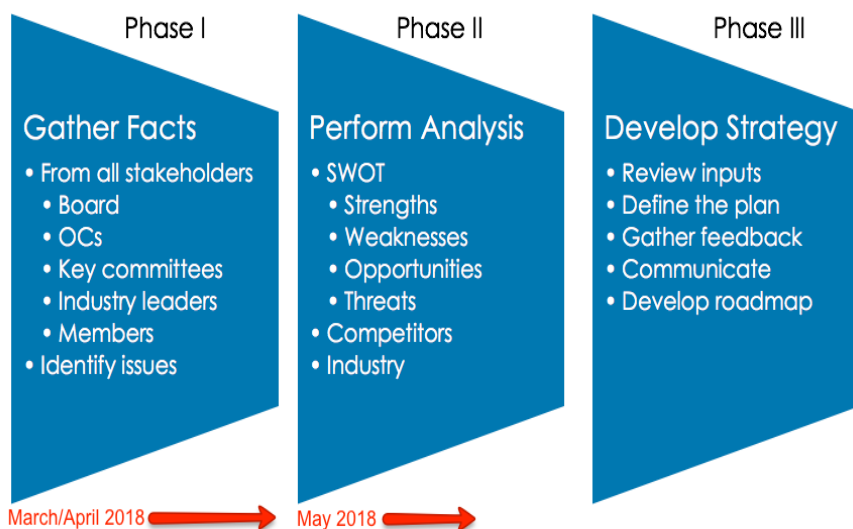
Phase I

Gather Facts

- From all stakeholders
  - Board
  - OCs
  - Key committees
  - Industry leaders
  - Members
- Identify issues

Phase II

Perform Analysis

- SWOT
  - Strengths
  - Weaknesses
  - Opportunities
  - Threats
- Competitors
- Industry

Phase III

Develop Strategy

- Review inputs
- Define the plan
- Gather feedback
- Communicate
- Develop roadmap

March/April 2018

May 2018